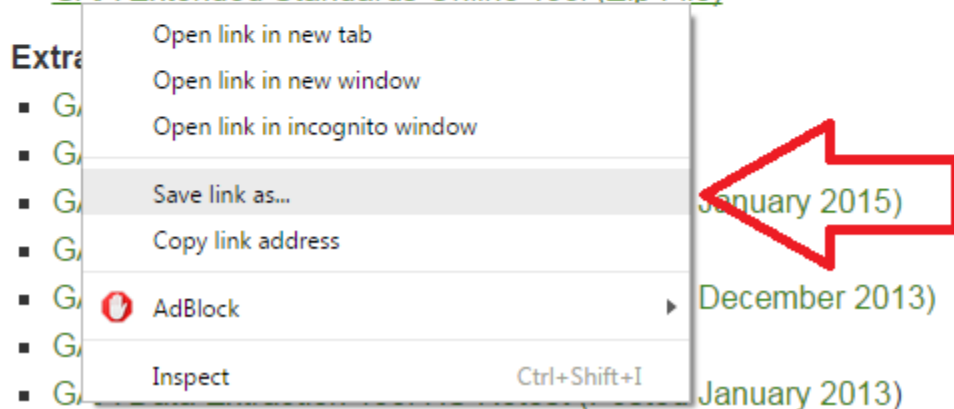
Extra

- GA
- GA
- GA January 2015)
- GA
- GA December 2013)
- GA
- GA January 2013)

Open link in new tab
Open link in new window
Open link in incognito window

Save link as...
Copy link address

AdBlock

Inspect Ctrl+Shift+I